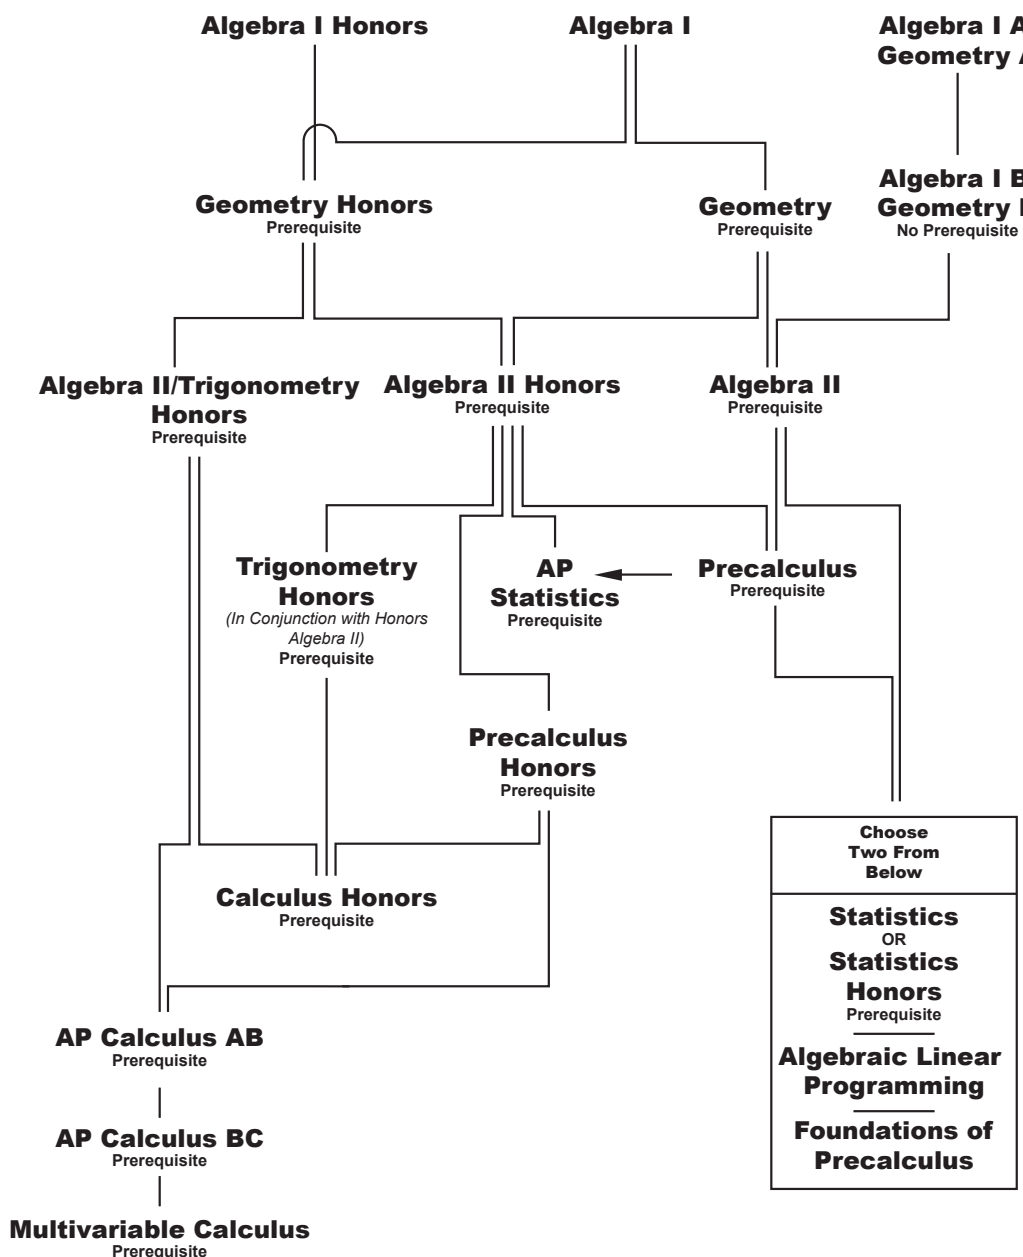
Algebra I Honors

Algebra I

Algebra I A
Geometry A

Geometry Honors
Prerequisite

Geometry
Prerequisite

Algebra I B
Geometry B
No Prerequisite

Algebra II/Trigonometry Honors
Prerequisite

Algebra II Honors
Prerequisite

Algebra II
Prerequisite

Trigonometry Honors
(In Conjunction with Honors Algebra II)
Prerequisite

AP Statistics
Prerequisite

Precalculus
Prerequisite

Precalculus Honors
Prerequisite

Calculus Honors
Prerequisite

Choose Two From Below

Statistics
OR
Statistics Honors
Prerequisite

Algebraic Linear Programming

Foundations of Precalculus

AP Calculus AB
Prerequisite

AP Calculus BC
Prerequisite

Multivariable Calculus
Prerequisite